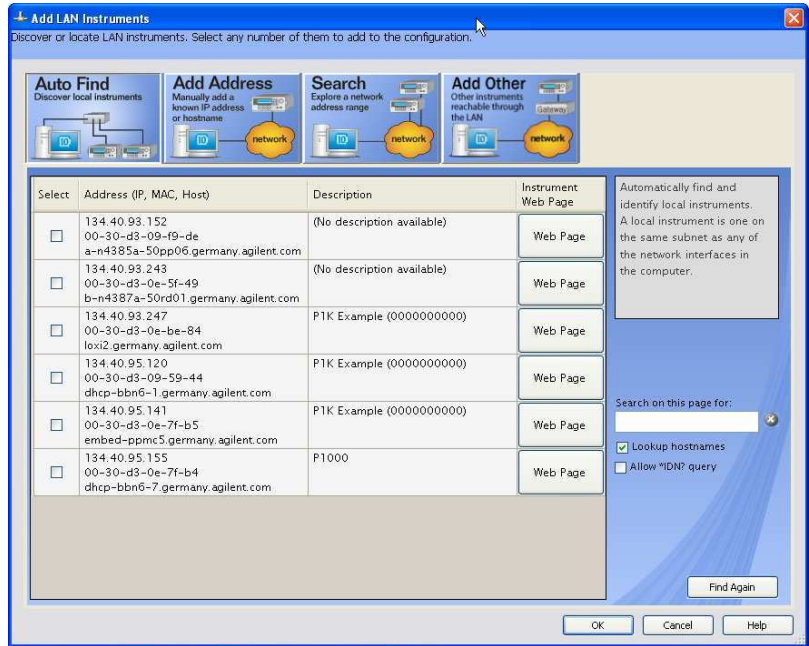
Add LAN Instruments

Discover or locate LAN instruments. Select any number of them to add to the configuration.

Auto Find
Discover local instruments

Add Address
Manually add a known IP address or hostname
network

Search
Explore a network address range
network

Add Other
Other instruments reachable through the LAN
Gateway
network

| Select | Address (IP, MAC, Host) | Description | Instrument Web Page |
|---|---|---|---|
| ☐ | 134.40.93.152 00-30-d3-09-f9-de a-n4385a-50pp06.germany.agilent.com | (No description available) | Web Page |
| ☐ | 134.40.93.243 00-30-d3-0e-5f-49 b-n4387a-50rd01.germany.agilent.com | (No description available) | Web Page |
| ☐ | 134.40.93.247 00-30-d3-0e-be-84 loxi2.germany.agilent.com | P1K Example (0000000000) | Web Page |
| ☐ | 134.40.95.120 00-30-d3-09-59-44 dhcp-bbn6-1.germany.agilent.com | P1K Example (0000000000) | Web Page |
| ☐ | 134.40.95.141 00-30-d3-0e-7f-b5 embed-ppmc5.germany.agilent.com | P1K Example (0000000000) | Web Page |
| ☐ | 134.40.95.155 00-30-d3-0e-7f-b4 dhcp-bbn6-7.germany.agilent.com | P1000 | Web Page |

Automatically find and identify local instruments. A local instrument is one on the same subnet as any of the network interfaces in the computer.

Search on this page for:

Lookup hostnames
Allow *IDN? query

Find Again

OK
Cancel
Help